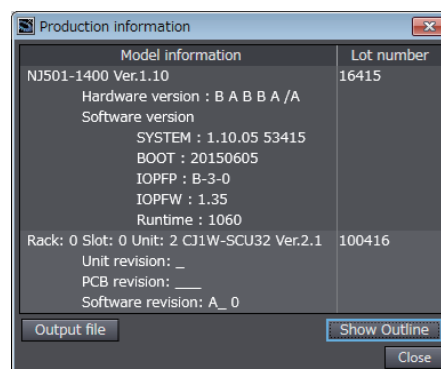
Production information

| Model information | Lot number |
|---|---|
| NJ501-1400 Ver.1.10<br>Hardware version : B A B B A /A<br>Software version<br>SYSTEM : 1.10.05 53415<br>BOOT : 20150605<br>IOPFP : B-3-0<br>IOPFW : 1.35<br>Runtime : 1060 | 16415 |
| Rack: 0 Slot: 0 Unit: 2 CJ1W-SCU32 Ver.2.1<br>Unit revision: _<br>PCB revision: ___<br>Software revision: A_ 0 | 100416 |

Output file

Show Outline

Close